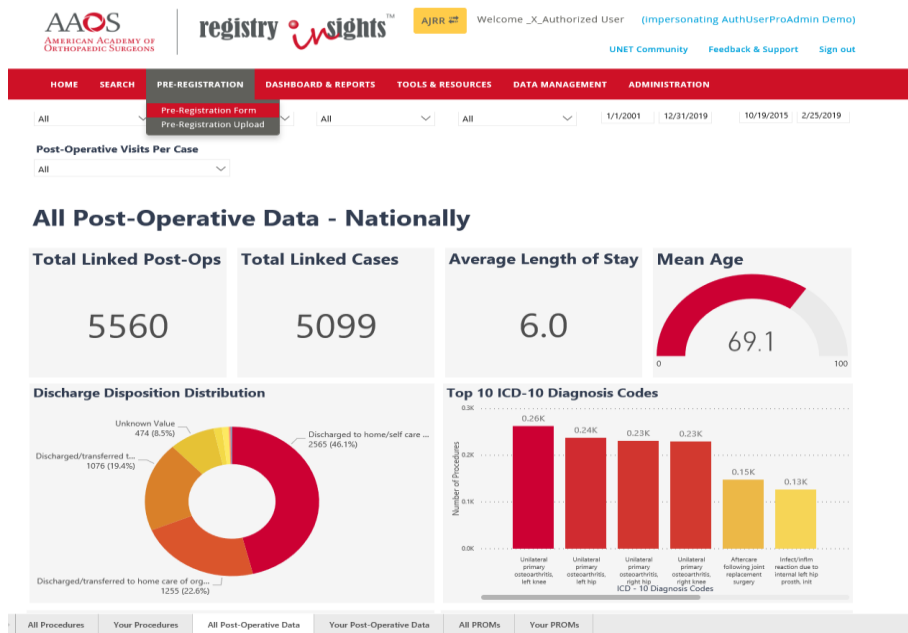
AAOS
AMERICAN ACADEMY OF ORTHOPAEDIC SURGEONS

registry insights™

AJRR ⇄ Welcome _X_Authorized User (impersonating AuthUserProAdmin Demo)

UNET Community Feedback & Support Sign out

HOME SEARCH PRE-REGISTRATION DASHBOARD & REPORTS TOOLS & RESOURCES DATA MANAGEMENT ADMINISTRATION

Pre-Registration Form
Pre-Registration Upload

All
All
All
1/1/2001 12/31/2019 10/19/2015 2/25/2019

Post-Operative Visits Per Case
All

All Post-Operative Data - Nationally

Total Linked Post-Ops
5560

Total Linked Cases
5099

Average Length of Stay
6.0

Mean Age
69.1
0 100

Discharge Disposition Distribution

Unknown Value 474 (8.5%)
Discharged/transferred t... 1076 (19.4%)
Discharged to home/self care ... 2565 (46.1%)
Discharged/transferred to home care of org... 1255 (22.6%)

Top 10 ICD-10 Diagnosis Codes

0.3K
0.2K
0.1K
0.0K
Number of Procedures

0.26K
0.24K
0.23K
0.23K
0.15K
0.13K

Unilateral primary osteoarthritis, left knee
Unilateral primary osteoarthritis, left hip
Unilateral primary osteoarthritis, right hip
Unilateral primary osteoarthritis, right knee
Aftercare following joint replacement surgery
Infect/inflm reaction due to internal left hip prosth, init

ICD - 10 Diagnosis Codes

All Procedures Your Procedures All Post-Operative Data Your Post-Operative Data All PROMs Your PROMs